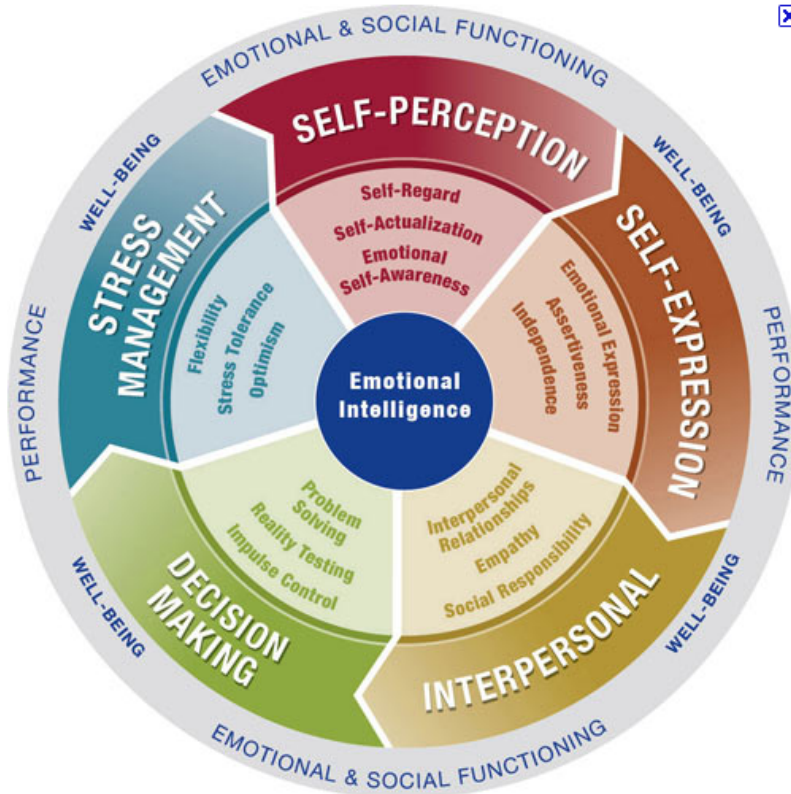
EMOTIONAL & SOCIAL FUNCTIONING

WELL-BEING

WELL-BEING

PERFORMANCE

PERFORMANCE

WELL-BEING

WELL-BEING

EMOTIONAL & SOCIAL FUNCTIONING

SELF-PERCEPTION

Self-Regard
Self-Actualization
Emotional Self-Awareness

SELF-EXPRESSION

Emotional Expression
Assertiveness
Independence

INTERPERSONAL

Interpersonal Relationships
Empathy
Social Responsibility

DECISION MAKING

Problem Solving
Reality Testing
Impulse Control

STRESS MANAGEMENT

Flexibility
Stress Tolerance
Optimism

Emotional Intelligence